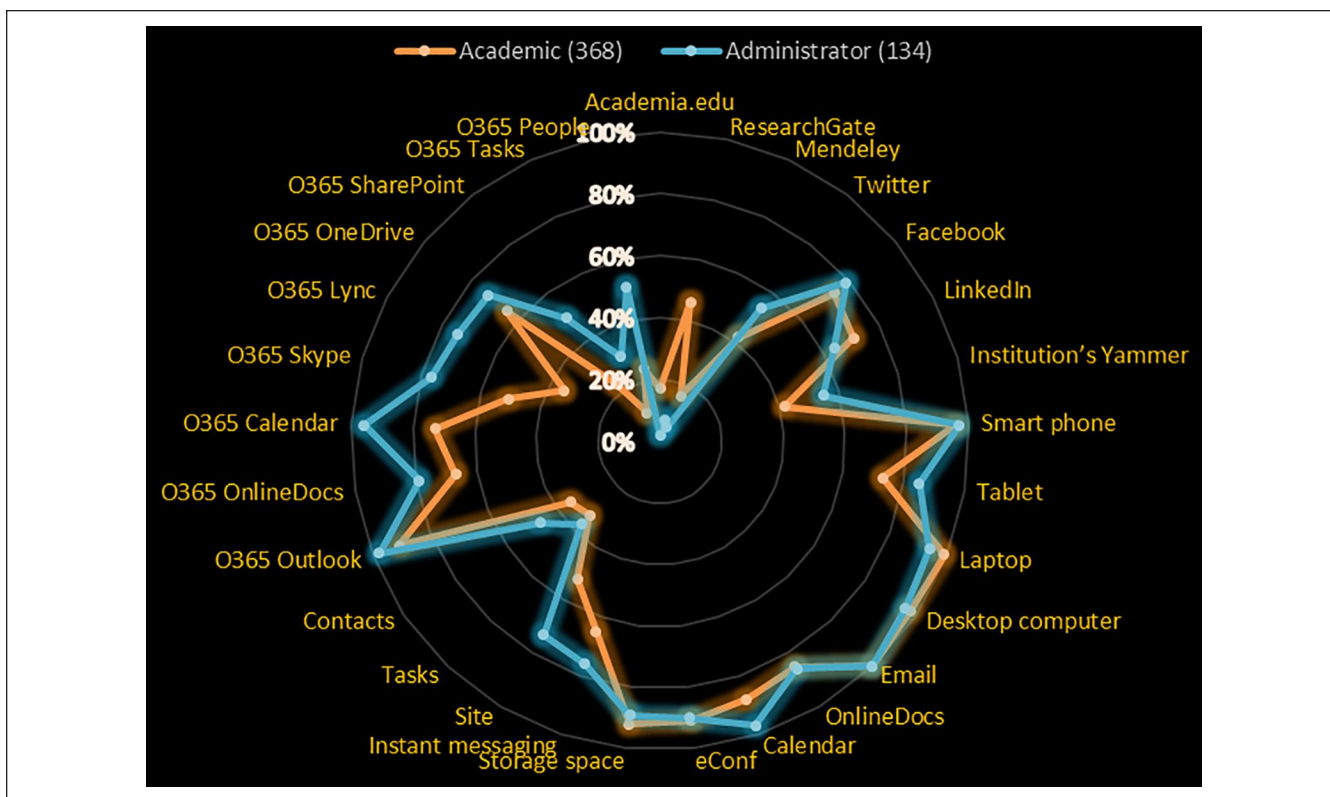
Academic (368)
Administrator (134)

Academia.edu
ResearchGate
Mendeley
Twitter
Facebook
LinkedIn
Institution's Yammer
Smart phone
Tablet
Laptop
Desktop computer
Email
OnlineDocs
Calendar
eConf
Storage space
Instant messaging
Site
Tasks
Contacts
O365 Outlook
O365 OnlineDocs
O365 Calendar
O365 Skype
O365 Lync
O365 OneDrive
O365 SharePoint
O365 Tasks
O365 People

100%
80%
60%
40%
20%
0%